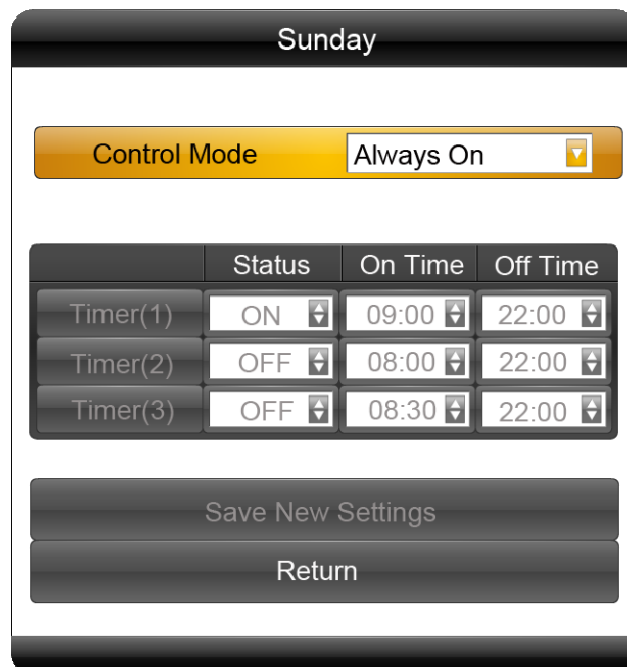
Sunday

Control Mode Always On

| | Status | On Time | Off Time |
|---|---|---|---|
| Timer(1) | ON | 09:00 | 22:00 |
| Timer(2) | OFF | 08:00 | 22:00 |
| Timer(3) | OFF | 08:30 | 22:00 |

Save New Settings

Return